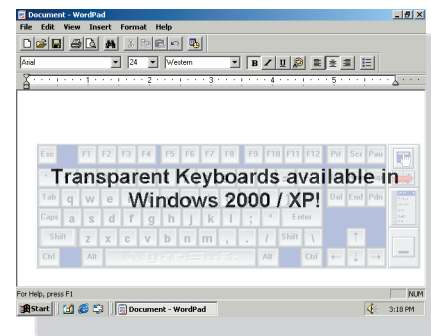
Document - WordPad
_ ☐ X
File Edit View Insert Format Help
Arial 24 Western
B I U
1 2 3 4 5

Esc F1 F2 F3 F4 F5 F6 F7 F8 F9 F10 F11 F12 Prt Scr Pau
Tab q w e r t y u i o p Del End Pdn
Caps a s d f g h j k l ; ' Enter
Shift z x c v b n m , . / Shift \
Ctrl Alt Alt Ctrl

Transparent Keyboards available in Windows 2000 / XP!

For Help, press F1
NUM
Start
Document - WordPad
3:18 PM